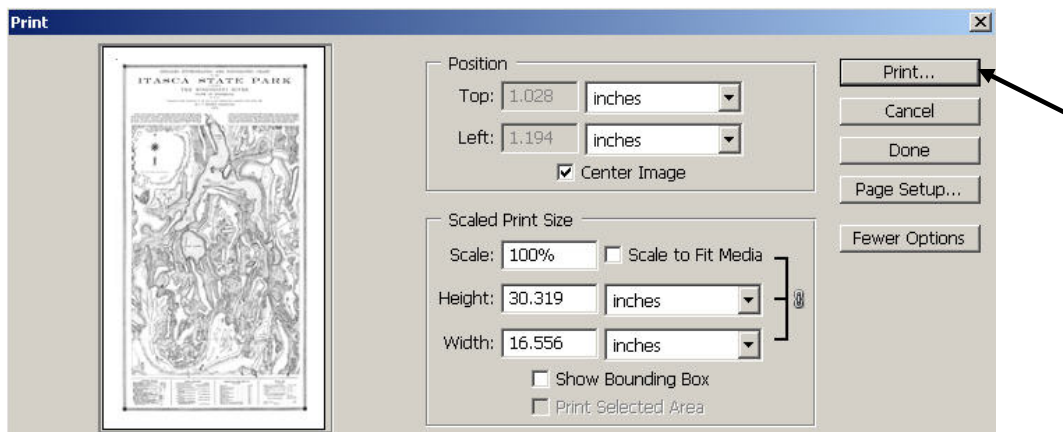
Print

ITASCA STATE PARK

Position

Top: 1.028 inches

Left: 1.194 inches

Center Image

Scaled Print Size

Scale: 100%

Scale to Fit Media

Height: 30.319 inches

Width: 16.556 inches

Show Bounding Box

Print Selected Area

Print...

Cancel

Done

Page Setup...

Fewer Options